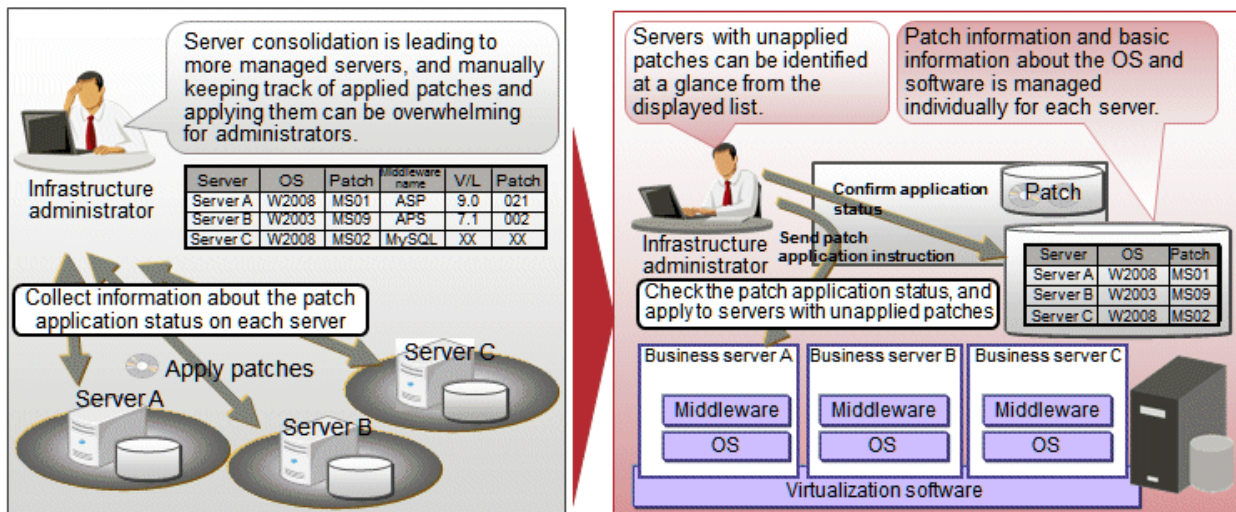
Server consolidation is leading to more managed servers, and manually keeping track of applied patches and applying them can be overwhelming for administrators.

Infrastructure administrator

| Server | OS | Patch | Middleware name | V/L | Patch |
|---|---|---|---|---|---|
| Server A | W2008 | MS01 | ASP | 9.0 | 021 |
| Server B | W2003 | MS09 | APS | 7.1 | 002 |
| Server C | W2008 | MS02 | MySQL | XX | XX |

Collect information about the patch application status on each server

Apply patches

Server A

Server B

Server C

Servers with unapplied patches can be identified at a glance from the displayed list.

Patch information and basic information about the OS and software is managed individually for each server.

Confirm application status

Patch

Infrastructure administrator

Send patch application instruction

| Server | OS | Patch |
|---|---|---|
| Server A | W2008 | MS01 |
| Server B | W2003 | MS09 |
| Server C | W2008 | MS02 |

Check the patch application status, and apply to servers with unapplied patches

Business server A
Middleware
OS

Business server B
Middleware
OS

Business server C
Middleware
OS

Virtualization software